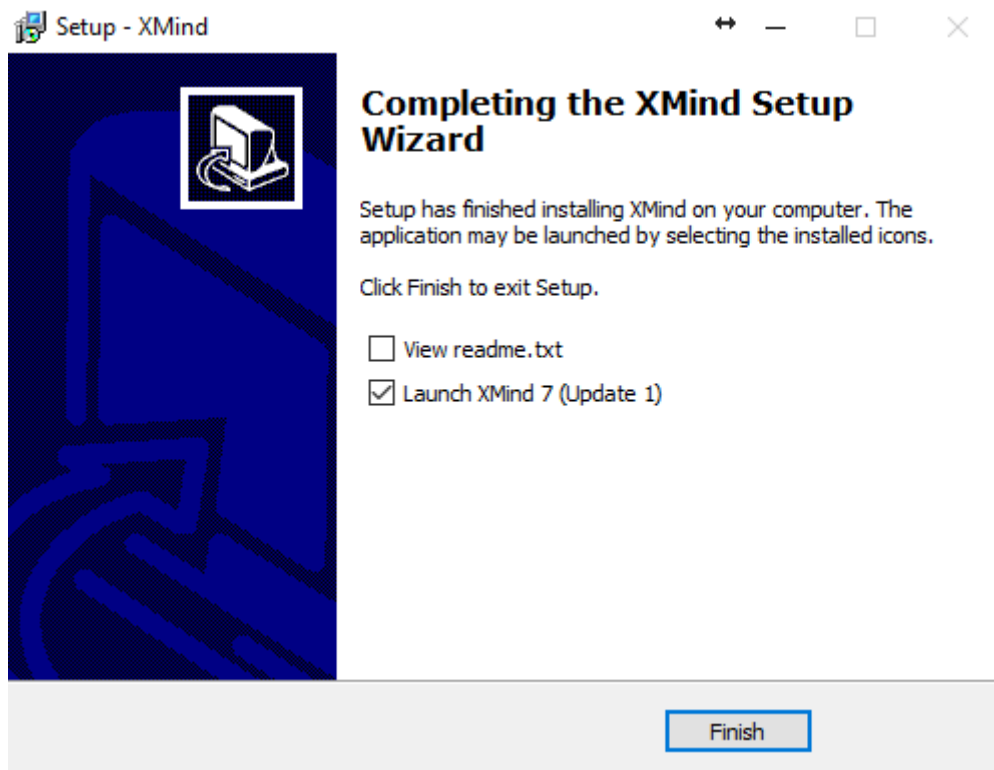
Setup - XMind

Completing the XMind Setup Wizard

Setup has finished installing XMind on your computer. The application may be launched by selecting the installed icons.

Click Finish to exit Setup.

View readme.txt

Launch XMind 7 (Update 1)

Finish